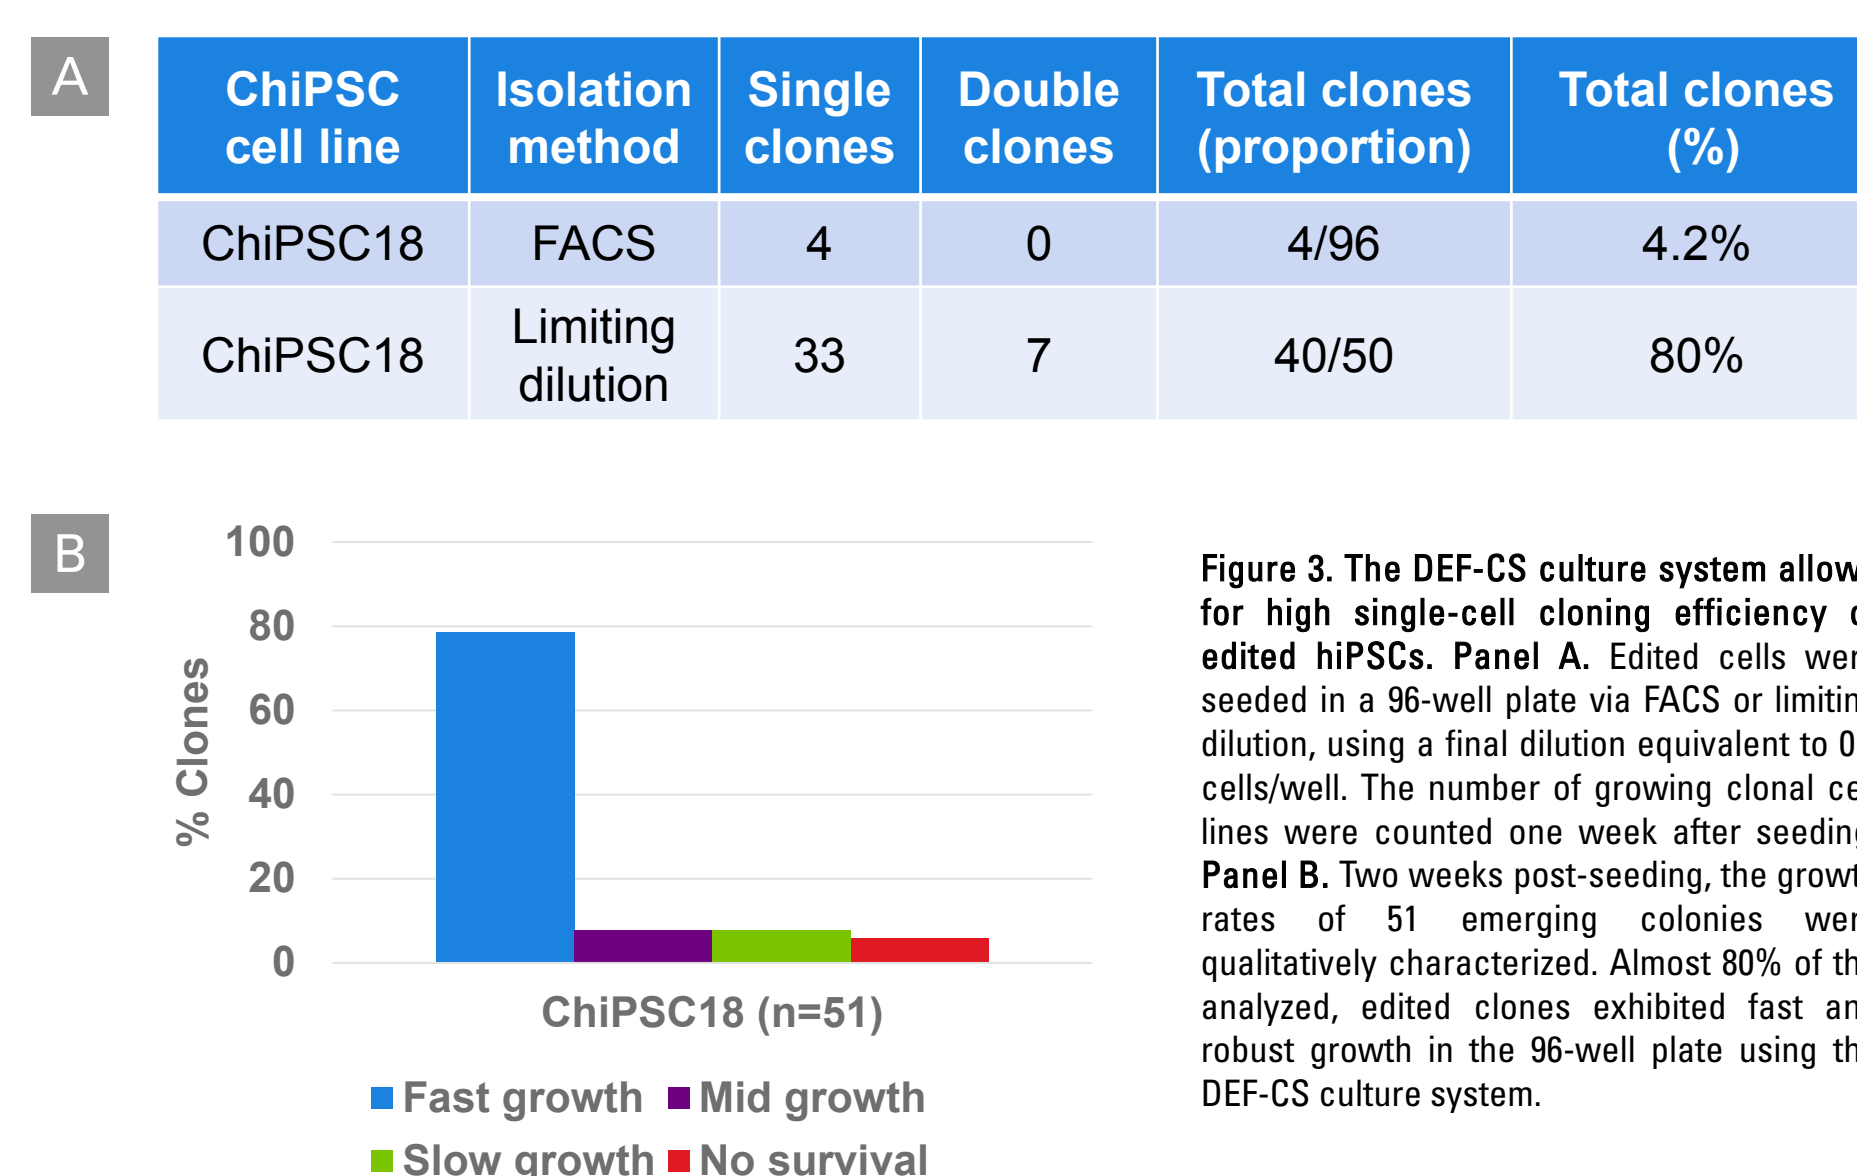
A

| ChiPSC cell line | Isolation method | Single clones | Double clones | Total clones (proportion) | Total clones (%) |
|---|---|---|---|---|---|
| ChiPSC18 | FACS | 4 | 0 | 4/96 | 4.2% |
| ChiPSC18 | Limiting dilution | 33 | 7 | 40/50 | 80% |

B

100
80
60
40
20
0
% Clones
ChiPSC18 (n=51)
Fast growth
Mid growth
Slow growth
No survival

Figure 3. The DEF-CS culture system allow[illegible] for high single-cell cloning efficiency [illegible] edited hiPSCs. Panel A. Edited cells wer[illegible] seeded in a 96-well plate via FACS or limitin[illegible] dilution, using a final dilution equivalent to 0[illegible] cells/well. The number of growing clonal ce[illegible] lines were counted one week after seedin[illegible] Panel B. Two weeks post-seeding, the growt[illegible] rates of 51 emerging colonies wer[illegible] qualitatively characterized. Almost 80% of th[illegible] analyzed, edited clones exhibited fast an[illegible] robust growth in the 96-well plate using th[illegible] DEF-CS culture system.